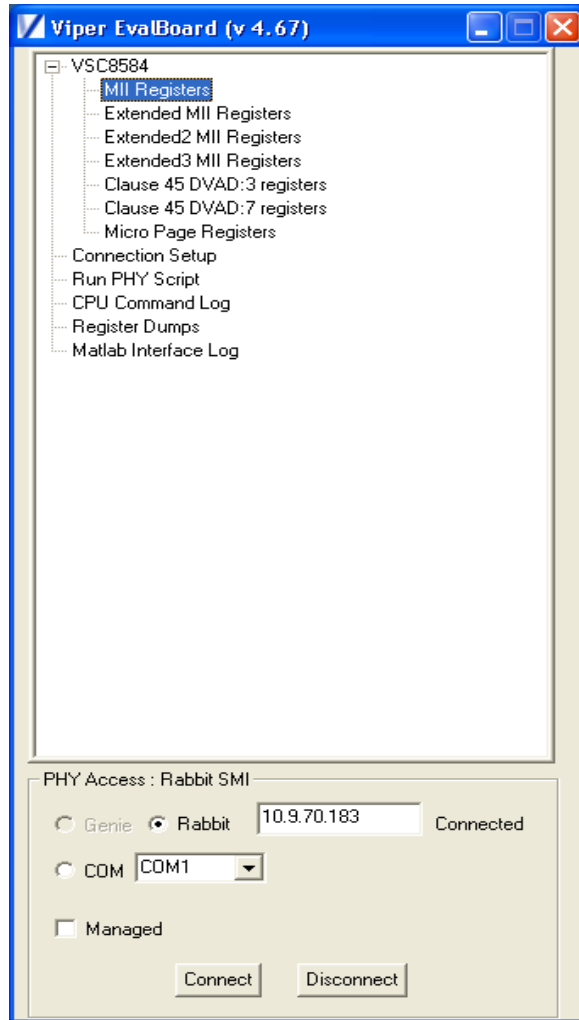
Viper EvalBoard (v 4.67)

VSC8584
MII Registers
Extended MII Registers
Extended2 MII Registers
Extended3 MII Registers
Clause 45 DVAD:3 registers
Clause 45 DVAD:7 registers
Micro Page Registers
Connection Setup
Run PHY Script
CPU Command Log
Register Dumps
Matlab Interface Log

PHY Access : Rabbit SMI
Genie Rabbit 10.9.70.183 Connected
COM COM1
Managed
Connect Disconnect